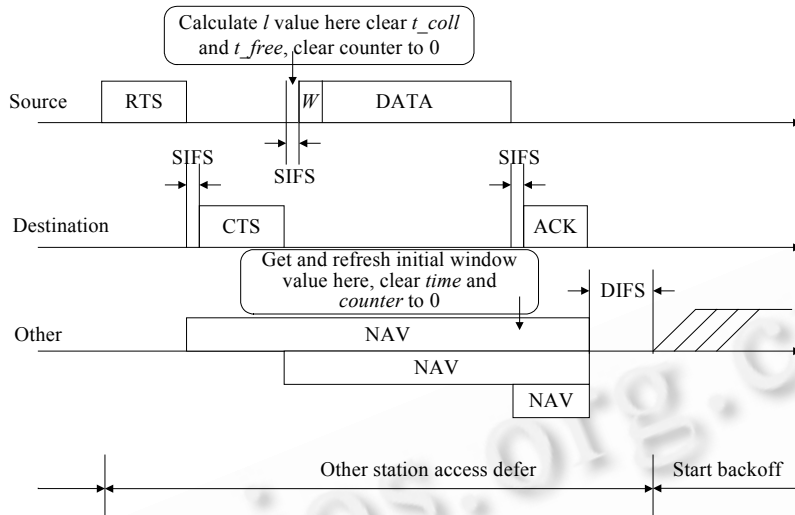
Calculate *l* value here clear *t_coll* and *t_free*, clear counter to 0

Source RTS *W* DATA

SIFS

SIFS

SIFS

Destination CTS ACK

Get and refresh initial window value here, clear *time* and *counter* to 0

DIFS

Other NAV

NAV

NAV

Other station access defer

Start backoff